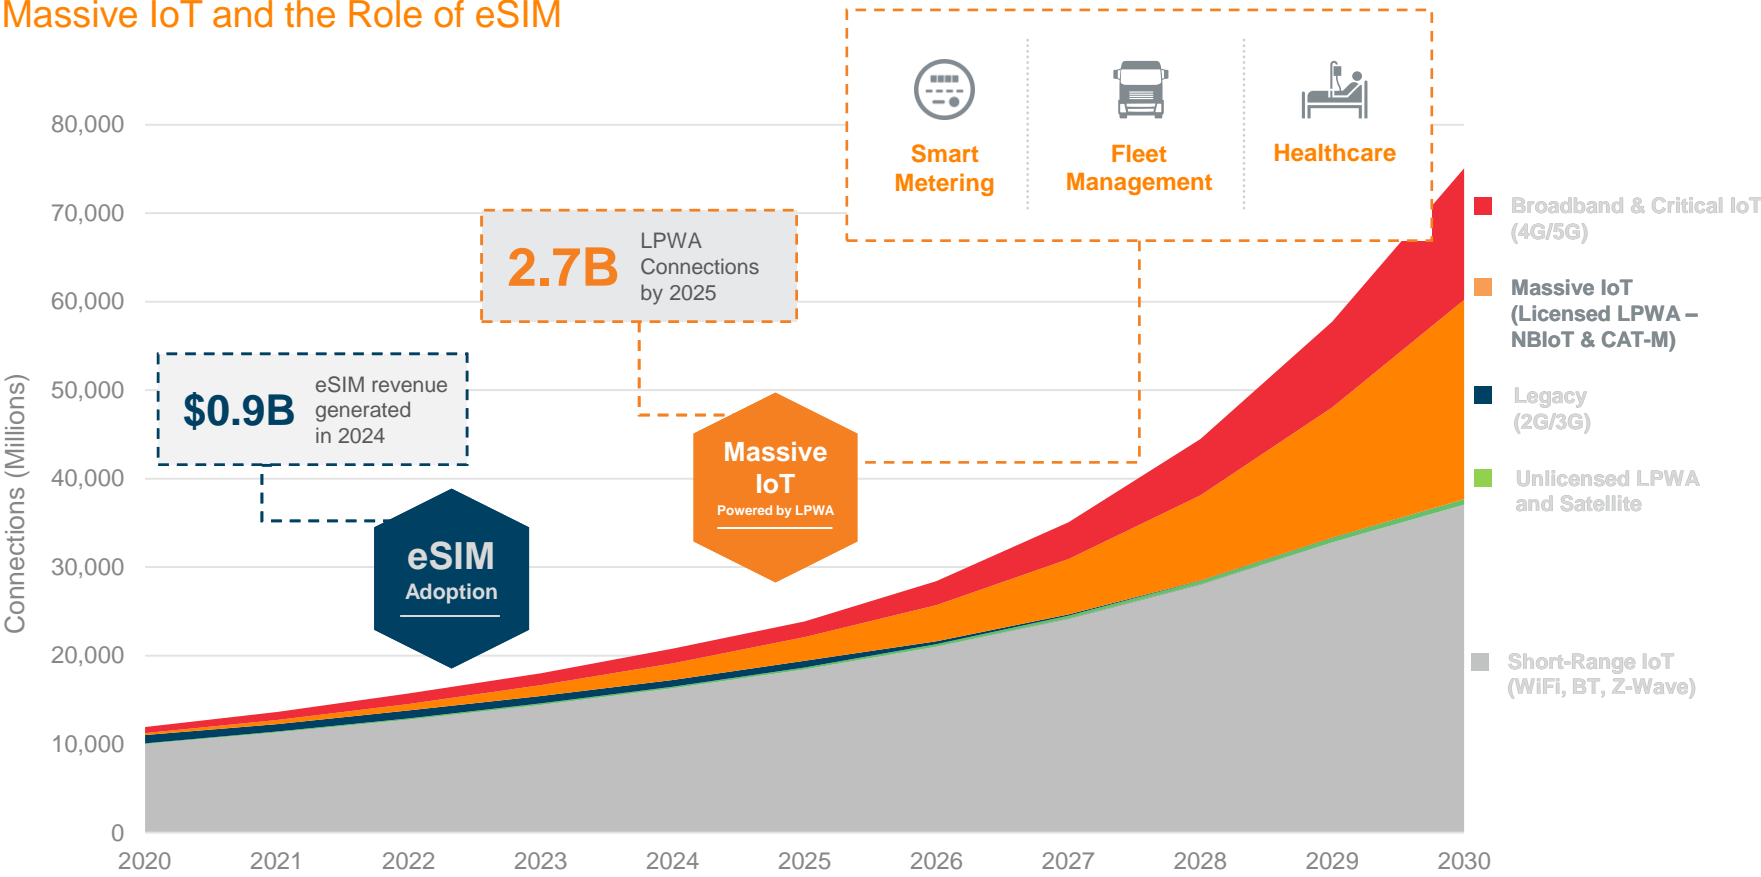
Massive IoT and the Role of eSIM

Smart Metering

Fleet Management

Healthcare

2.7B LPWA Connections by 2025

$0.9B eSIM revenue generated in 2024

Massive IoT Powered by LPWA

eSIM Adoption

Connections (Millions)

80,000
70,000
60,000
50,000
40,000
30,000
20,000
10,000
0

2020 2021 2022 2023 2024 2025 2026 2027 2028 2029 2030

Broadband & Critical IoT (4G/5G)

Massive IoT (Licensed LPWA – NBIoT & CAT-M)

Legacy (2G/3G)

Unlicensed LPWA and Satellite

Short-Range IoT (WiFi, BT, Z-Wave)